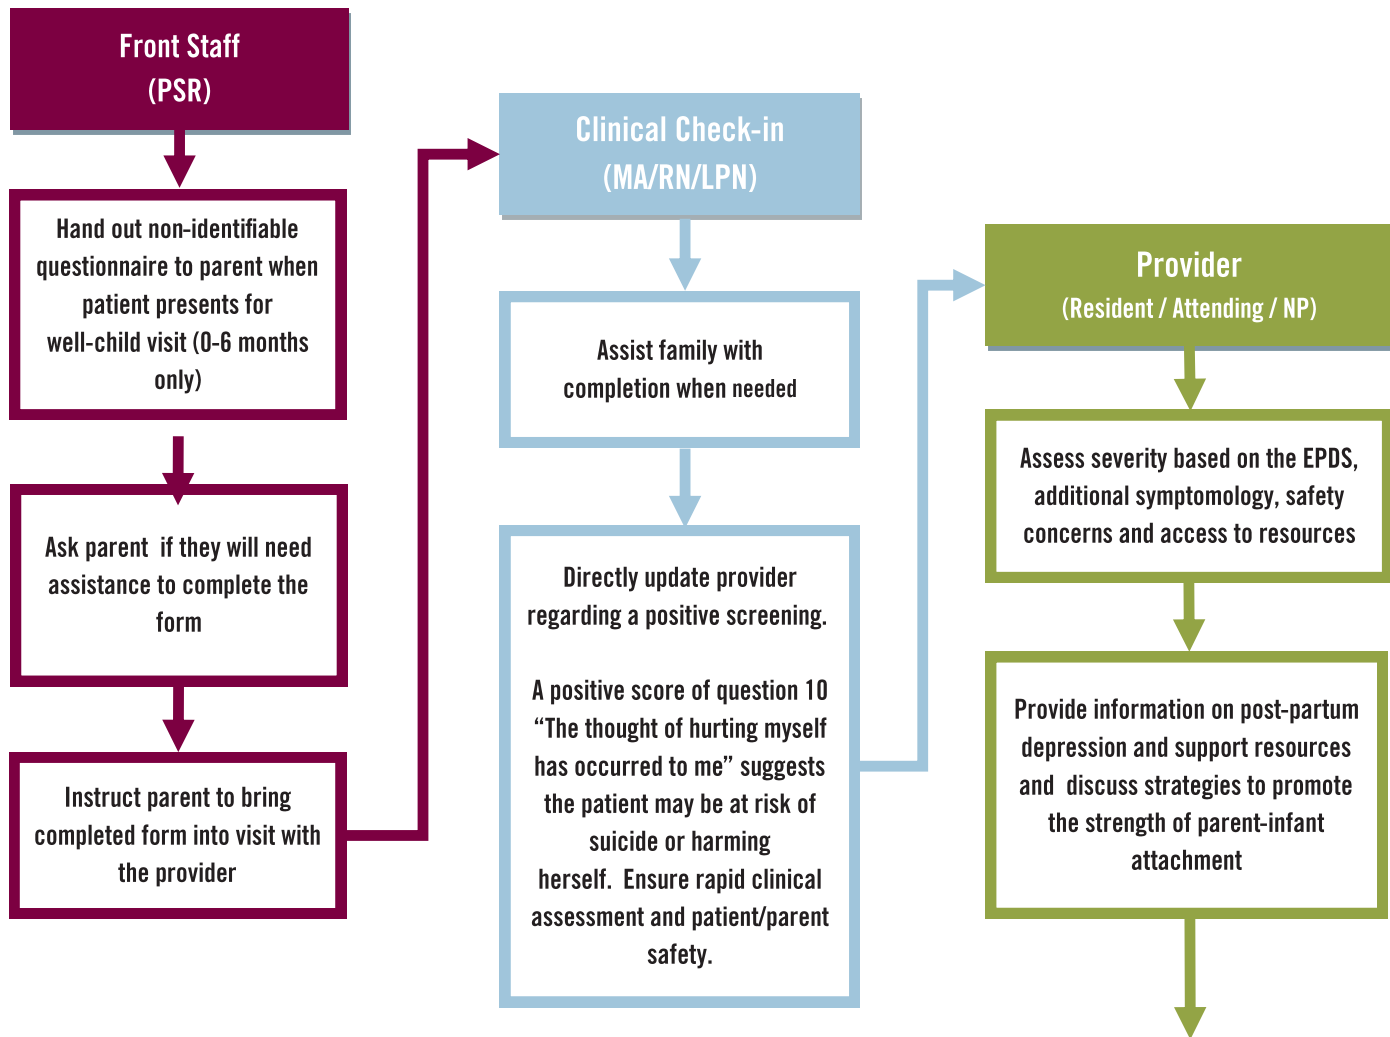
Front Staff
(PSR)

Hand out non-identifiable questionnaire to parent when patient presents for well-child visit (0-6 months only)

Ask parent if they will need assistance to complete the form

Instruct parent to bring completed form into visit with the provider

Clinical Check-in
(MA/RN/LPN)

Assist family with completion when needed

Directly update provider regarding a positive screening.

A positive score of question 10 "The thought of hurting myself has occurred to me" suggests the patient may be at risk of suicide or harming herself. Ensure rapid clinical assessment and patient/parent safety.

Provider
(Resident / Attending / NP)

Assess severity based on the EPDS, additional symptomology, safety concerns and access to resources

Provide information on post-partum depression and support resources and discuss strategies to promote the strength of parent-infant attachment